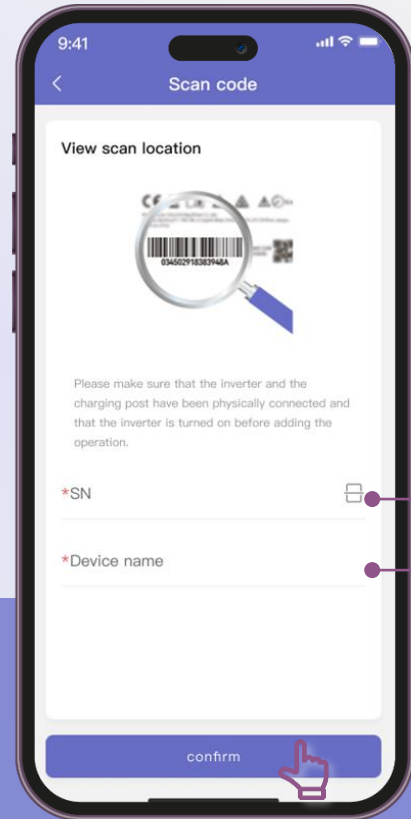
9:41

<

Scan code

View scan location

034502918383948A

Please make sure that the inverter and the charging post have been physically connected and that the inverter is turned on before adding the operation.

*SN

*Device name

confirm